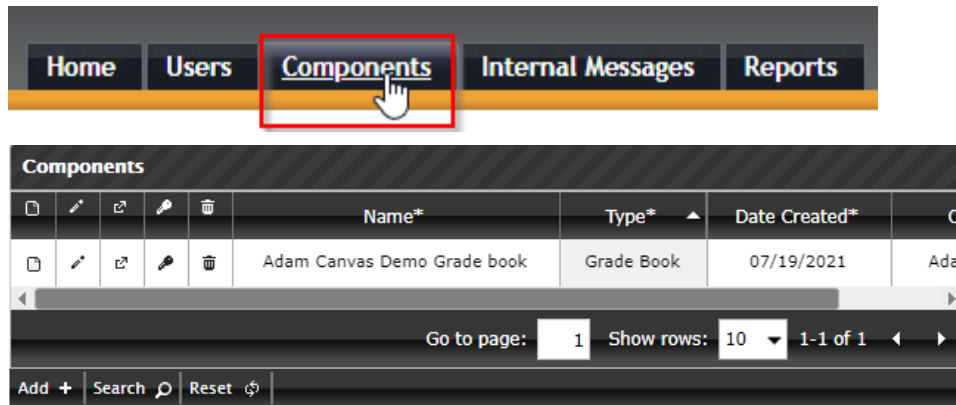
Home Users Components Internal Messages Reports

Components

| | | | | | Name* | Type* | Date Created* | C |
|---|---|---|---|---|---|---|---|---|
| | | | | | Adam Canvas Demo Grade book | Grade Book | 07/19/2021 | Ada |

Go to page: 1 Show rows: 10 1-1 of 1

Add + Search Reset